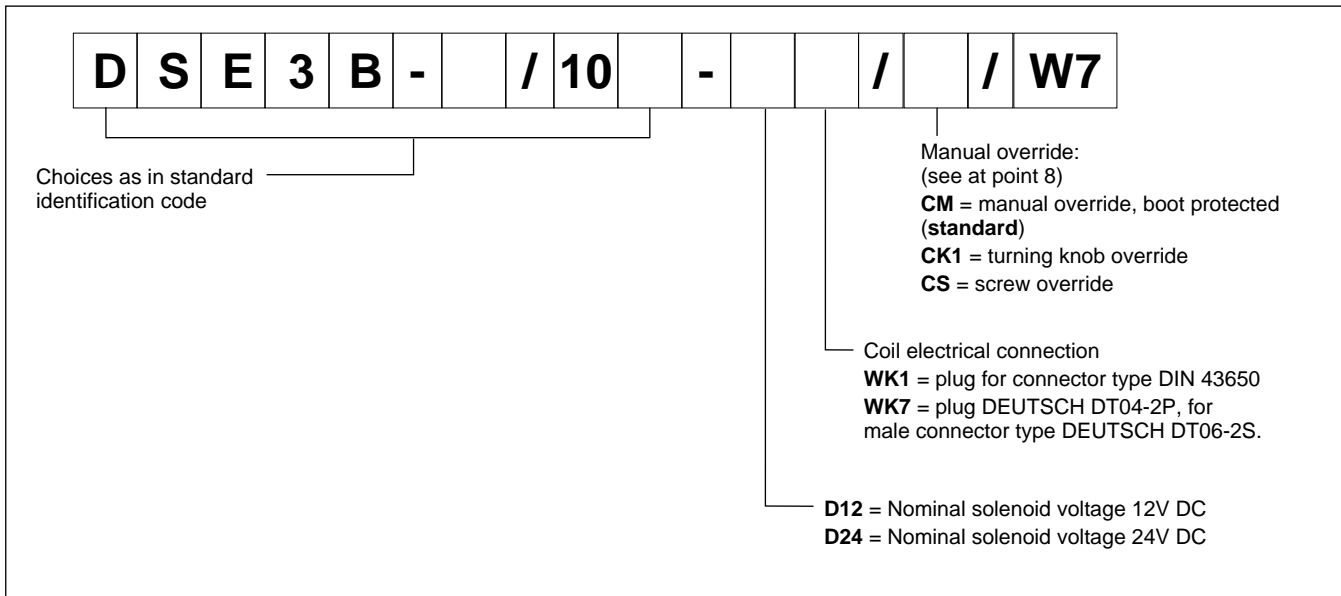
| D | S | E | 3 | B | - | | / | 10 | | - | | | / | | / | W7 |
|---|---|---|---|---|---|---|---|---|---|---|---|---|---|---|---|---|

Choices as in standard identification code

Manual override:
(see at point 8)
**CM** = manual override, boot protected (**standard**)
**CK1** = turning knob override
**CS** = screw override

Coil electrical connection
**WK1** = plug for connector type DIN 43650
**WK7** = plug DEUTSCH DT04-2P, for male connector type DEUTSCH DT06-2S.

**D12** = Nominal solenoid voltage 12V DC
**D24** = Nominal solenoid voltage 24V DC